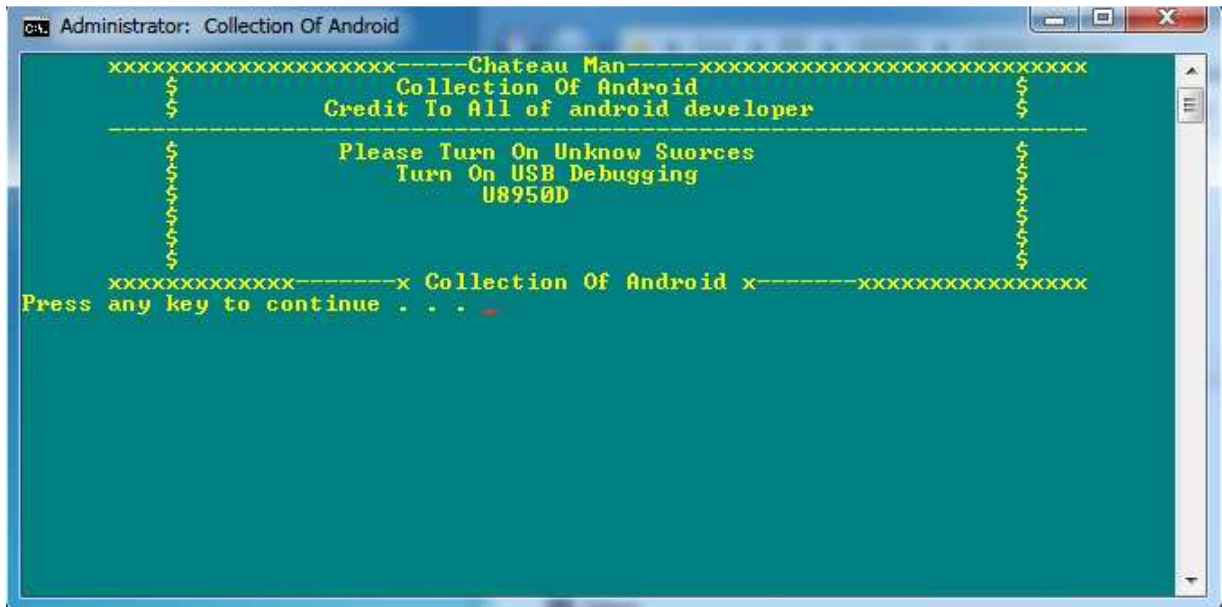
Administrator: Collection Of Android

xxxxxxxxxxxxxxxxxxx-----Chateau Man-----xxxxxxxxxxxxxxxxxxxxxxxxxx
$ Collection Of Android $
$ Credit To All of android developer $
------------------------------------------------------------------------
$ Please Turn On Unknow Suorces $
$ Turn On USB Debugging $
$ U8950D $
$ $
$ $
$ $
$ $
xxxxxxxxxxxxx-------x Collection Of Android x-------xxxxxxxxxxxxxxxx
Press any key to continue . . .